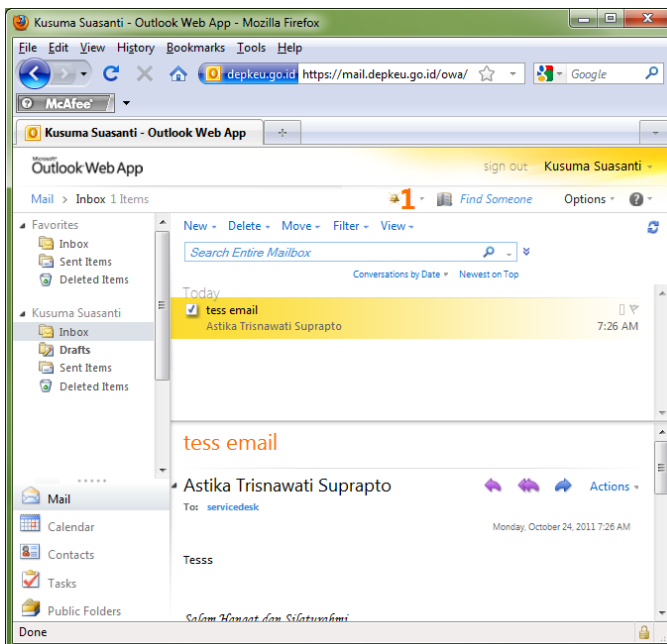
Kusuma Suasanti - Outlook Web App - Mozilla Firefox

File Edit View History Bookmarks Tools Help

depkeu.go.id https://mail.depkeu.go.id/owa/

Google

McAfee

Kusuma Suasanti - Outlook Web App

Microsoft Outlook Web App

sign out Kusuma Suasanti

Mail > Inbox 1 Items

1

Find Someone

Options

Favorites
Inbox
Sent Items
Deleted Items

Kusuma Suasanti
Inbox
Drafts
Sent Items
Deleted Items

Mail
Calendar
Contacts
Tasks
Public Folders

New Delete Move Filter View

Search Entire Mailbox

Conversations by Date Newest on Top

Today

tess email
Astika Trisnawati Suprapto 7:26 AM

tess email

Astika Trisnawati Suprapto

Actions

To: servicedesk

Monday, October 24, 2011 7:26 AM

Tesss

Salam Hangat dan Silaturahmi

Done